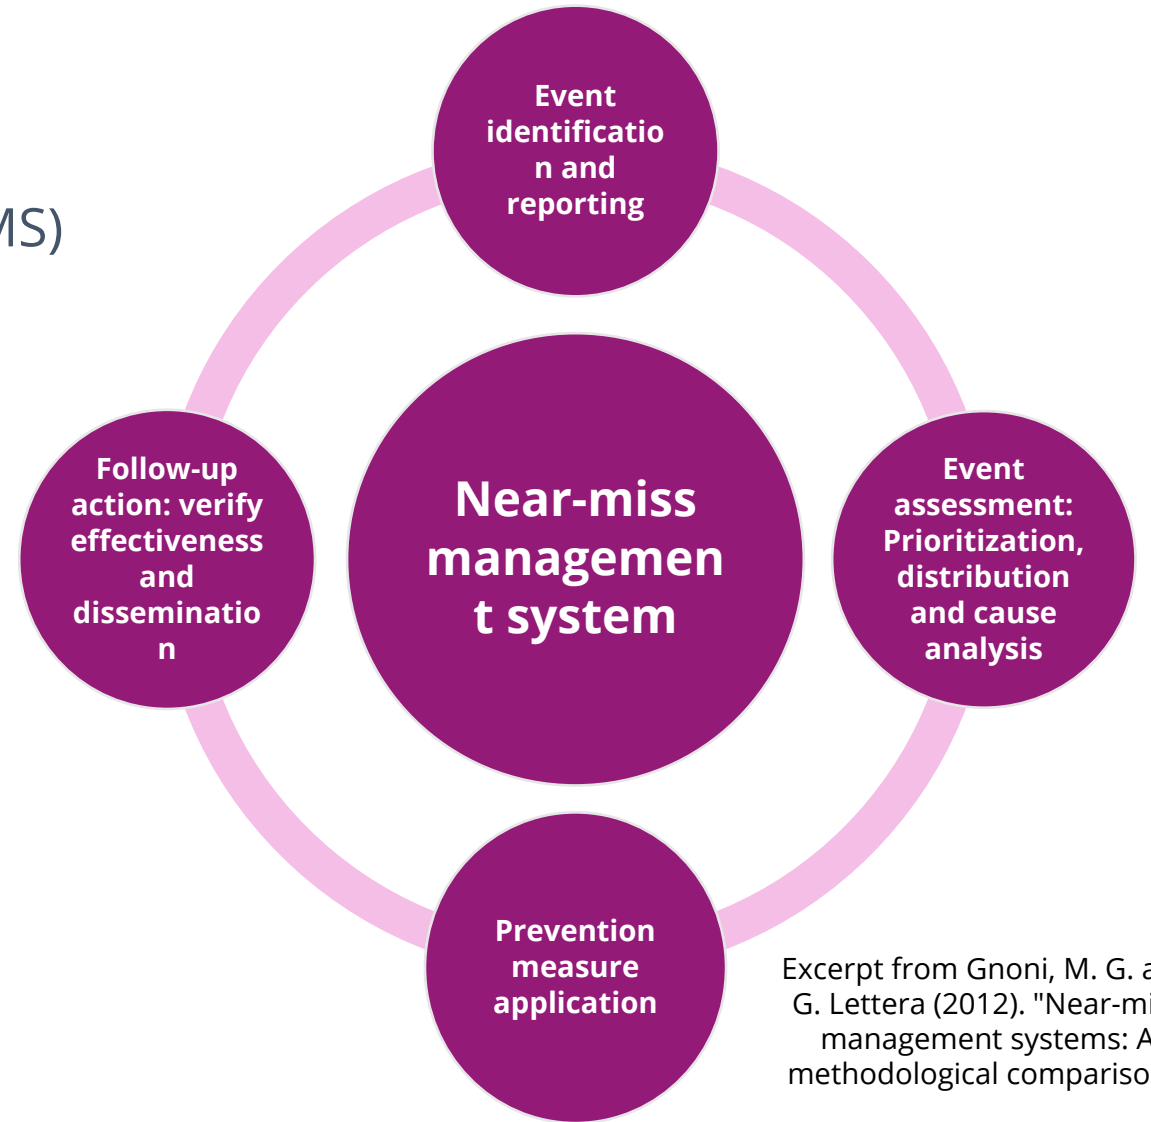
MS)

Event identificatio n and reporting

Follow-up action: verify effectiveness and disseminatio n

Near-miss managemen t system

Event assessment: Prioritization, distribution and cause analysis

Prevention measure application

Excerpt from Gnoni, M. G. a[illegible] G. Lettera (2012). "Near-mi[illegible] management systems: A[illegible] methodological compariso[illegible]